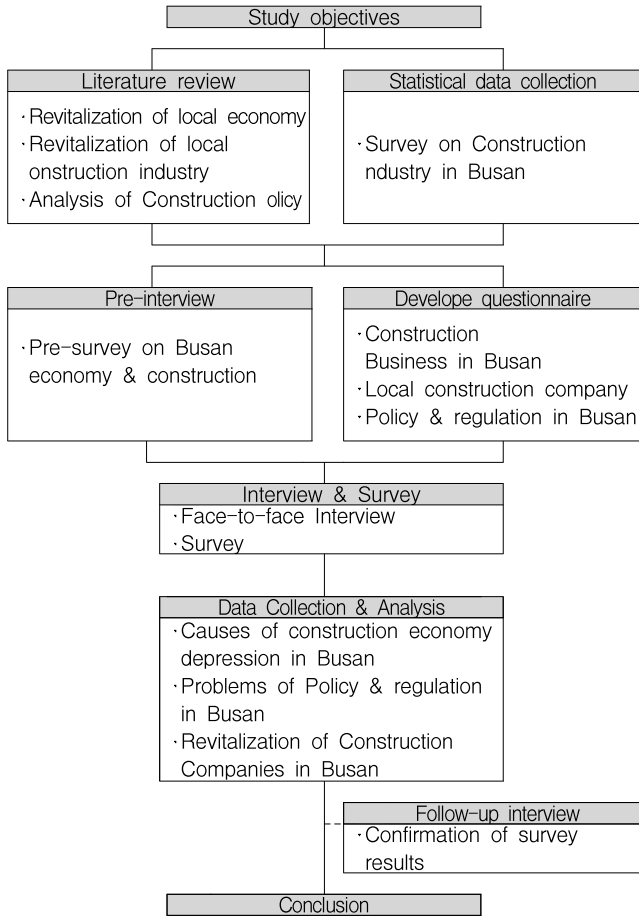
Study objectives

Literature review

·Revitalization of local economy
·Revitalization of local onstruction industry
·Analysis of Construction olicy

Statistical data collection

·Survey on Construction ndustry in Busan

Pre-interview

·Pre-survey on Busan economy & construction

Develope questionnaire

·Construction Business in Busan
·Local construction company
·Policy & regulation in Busan

Interview & Survey

·Face-to-face Interview
·Survey

Data Collection & Analysis

·Causes of construction economy depression in Busan
·Problems of Policy & regulation in Busan
·Revitalization of Construction Companies in Busan

Follow-up interview

·Confirmation of survey results

Conclusion